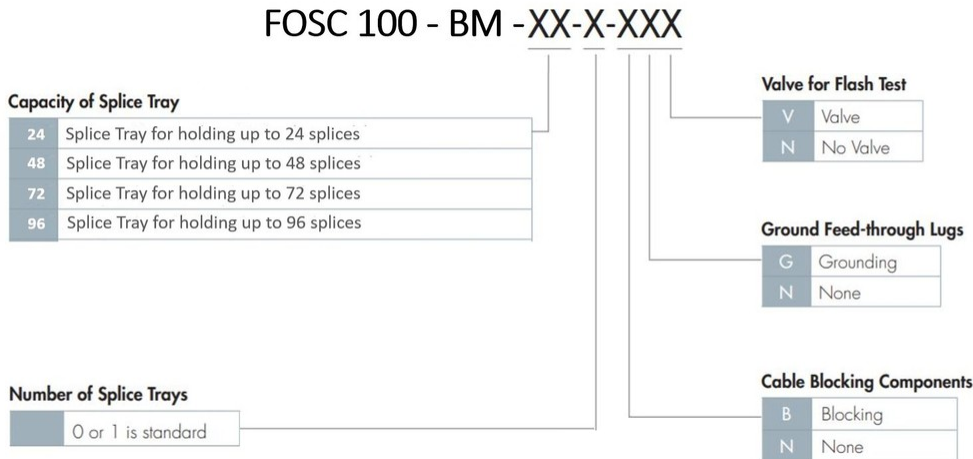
FOSC 100 - BM -XX-X-XXX

Capacity of Splice Tray

| | |
|---|---|
| 24 | Splice Tray for holding up to 24 splices |
| 48 | Splice Tray for holding up to 48 splices |
| 72 | Splice Tray for holding up to 72 splices |
| 96 | Splice Tray for holding up to 96 splices |

Number of Splice Trays

| | |
|---|---|
| | 0 or 1 is standard |

Valve for Flash Test

| | |
|---|---|
| V | Valve |
| N | No Valve |

Ground Feed-through Lugs

| | |
|---|---|
| G | Grounding |
| N | None |

Cable Blocking Components

| | |
|---|---|
| B | Blocking |
| N | None |